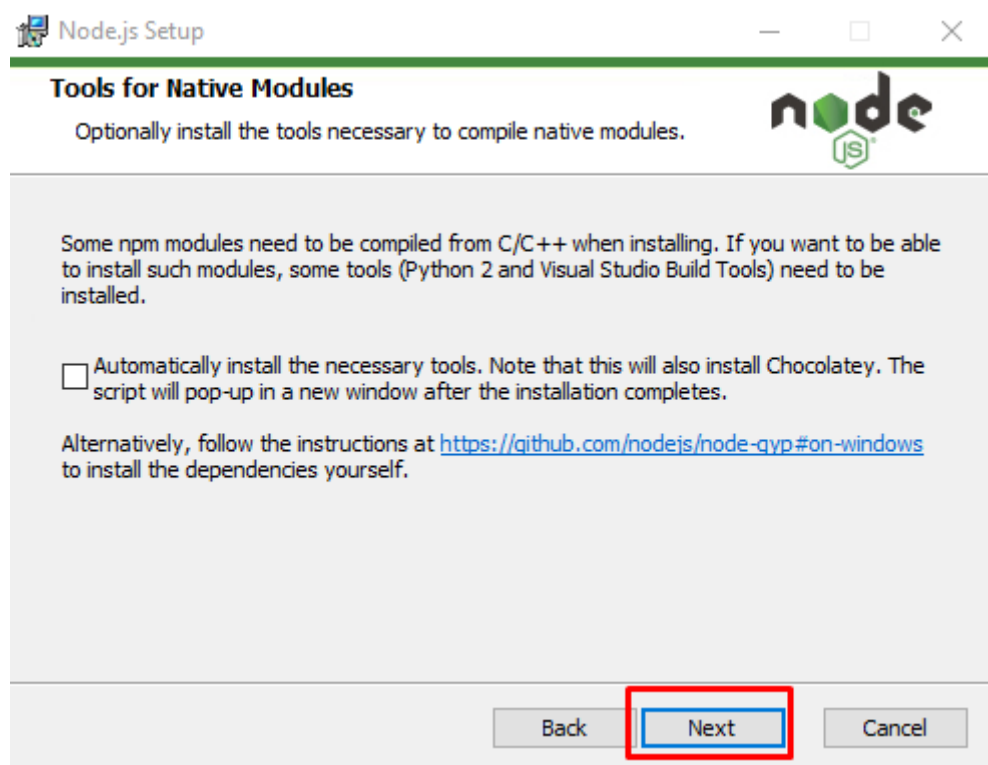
Node.js Setup

Tools for Native Modules

Optionally install the tools necessary to compile native modules.

node JS

Some npm modules need to be compiled from C/C++ when installing. If you want to be able to install such modules, some tools (Python 2 and Visual Studio Build Tools) need to be installed.

Automatically install the necessary tools. Note that this will also install Chocolatey. The script will pop-up in a new window after the installation completes.

Alternatively, follow the instructions at https://github.com/nodejs/node-gyp#on-windows to install the dependencies yourself.

Back Next Cancel